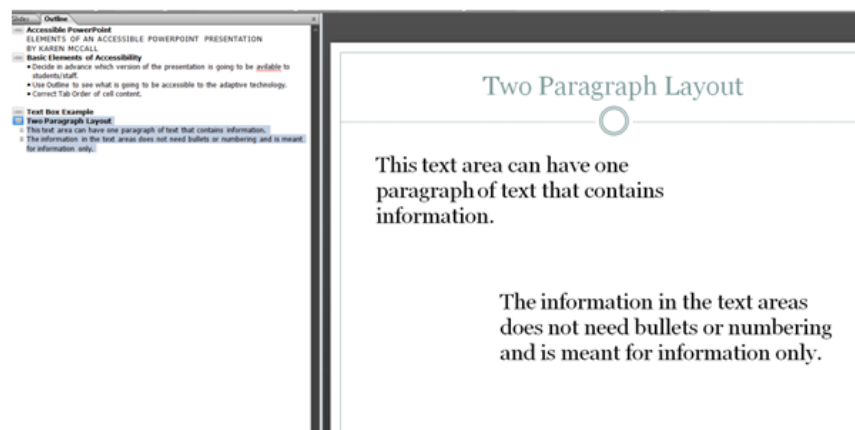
Slides Outline
Accessible PowerPoint
ELEMENTS OF AN ACCESSIBLE POWERPOINT PRESENTATION
BY KAREN MCCALL
Basic Elements of Accessibility
• Decide in advance which version of the presentation is going to be avilable to students/staff.
• Use Outline to see what is going to be accessible to the adaptive technology.
• Correct Tab Order of cell content.
Text Box Example
Two Paragraph Layout
This text area can have one paragraph of text that contains information.
The information in the text areas does not need bullets or numbering and is meant for information only.

Two Paragraph Layout

This text area can have one paragraph of text that contains information.

The information in the text areas does not need bullets or numbering and is meant for information only.